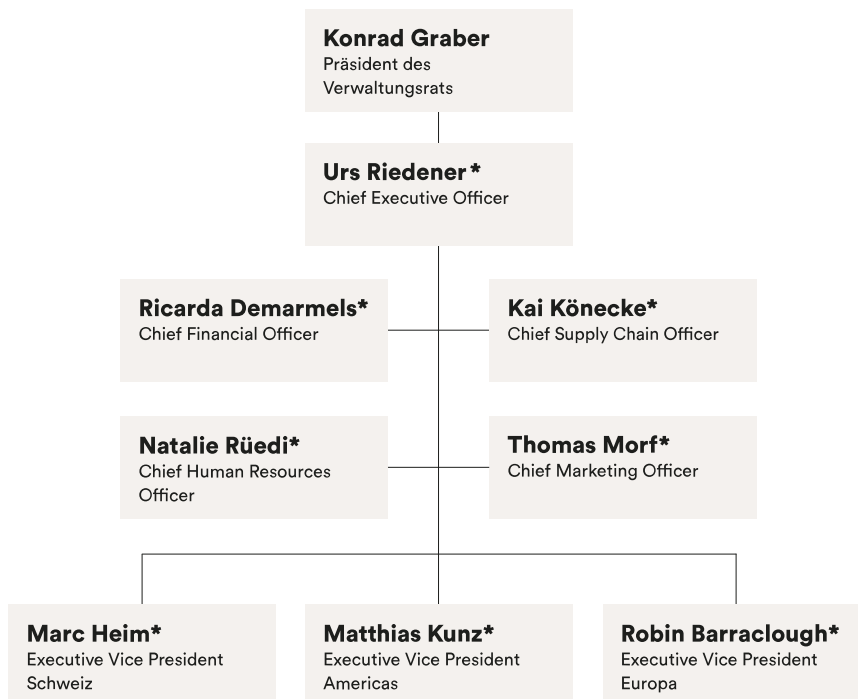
**Konrad Graber**
Präsident des Verwaltungsrats

**Urs Riedener***
Chief Executive Officer

**Ricarda Demarmels***
Chief Financial Officer

**Kai Könecke***
Chief Supply Chain Officer

**Natalie Rüedi***
Chief Human Resources Officer

**Thomas Morf***
Chief Marketing Officer

**Marc Heim***
Executive Vice President Schweiz

**Matthias Kunz***
Executive Vice President Americas

**Robin Barraclough***
Executive Vice President Europa